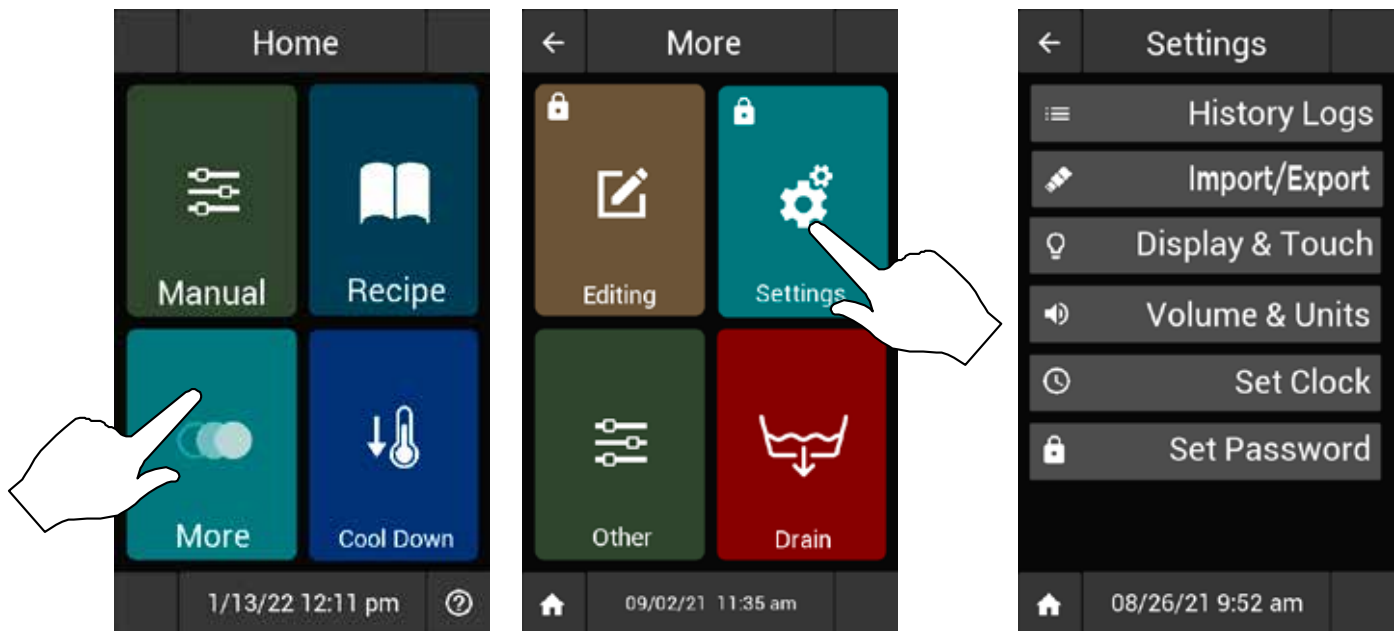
Home

Manual

Recipe

More

Cool Down

1/13/22 12:11 pm

More

Editing

Settings

Other

Drain

09/02/21 11:35 am

Settings

History Logs

Import/Export

Display & Touch

Volume & Units

Set Clock

Set Password

08/26/21 9:52 am